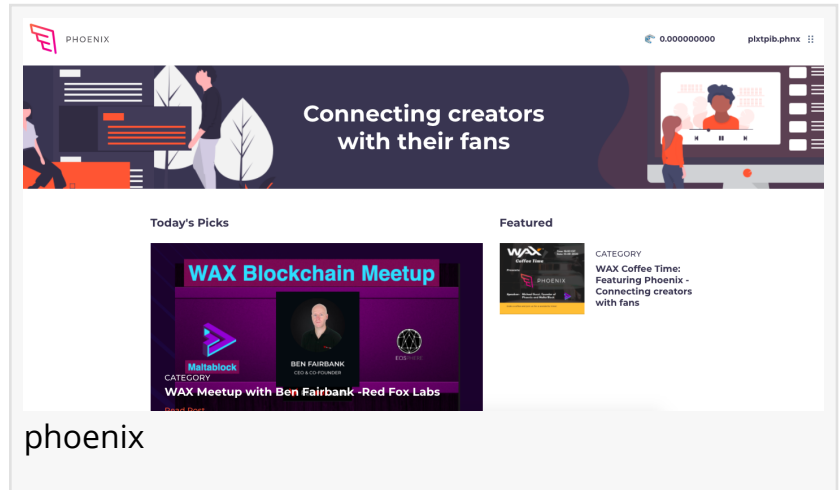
PHOENIX

0.000000000 plxtpib.phnx

Connecting creators with their fans

Today's Picks

WAX Blockchain Meetup

Maltablock

BEN FAIRBANK
CEO & CO-FOUNDER

CATEGORY
WAX Meetup with Ben Fairbank -Red Fox Labs
Read Post

Featured

WAX Coffee Time

PHOENIX

CATEGORY
WAX Coffee Time: Featuring Phoenix - Connecting creators with fans

phoenix